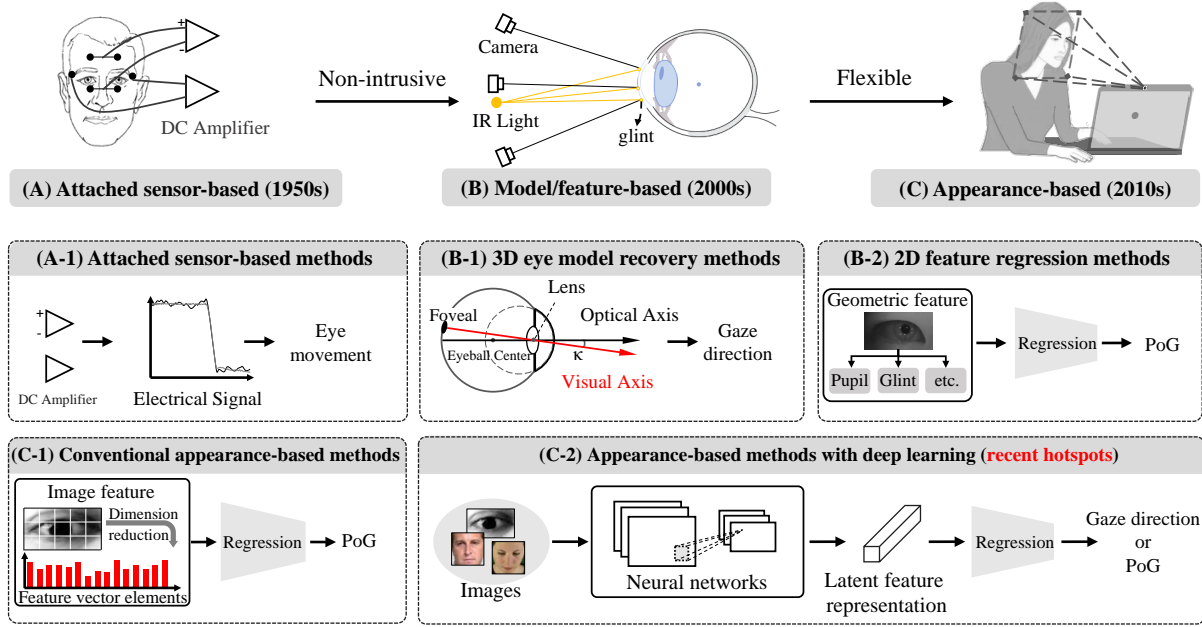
+
-
DC Amplifier
Non-intrusive
Camera
IR Light
glint
Flexible

(A) Attached sensor-based (1950s)
(B) Model/feature-based (2000s)
(C) Appearance-based (2010s)

(A-1) Attached sensor-based methods
+
-
DC Amplifier
Electrical Signal
Eye movement

(B-1) 3D eye model recovery methods
Lens
Foveal
Optical Axis
Eyeball Center
κ
Visual Axis
Gaze direction

(B-2) 2D feature regression methods
Geometric feature
Pupil
Glint
etc.
Regression
PoG

(C-1) Conventional appearance-based methods
Image feature
Dimension reduction
Feature vector elements
Regression
PoG

(C-2) Appearance-based methods with deep learning (recent hotspots)
Images
Neural networks
Latent feature representation
Regression
Gaze direction or PoG